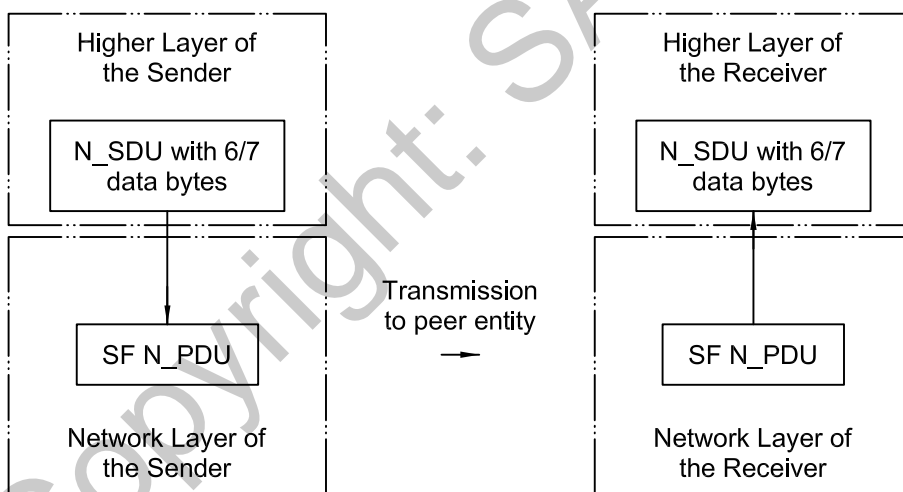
Higher Layer of the Sender

N_SDU with 6/7 data bytes

SF N_PDU

Network Layer of the Sender

Transmission to peer entity

Higher Layer of the Receiver

N_SDU with 6/7 data bytes

SF N_PDU

Network Layer of the Receiver

Copyright: SA